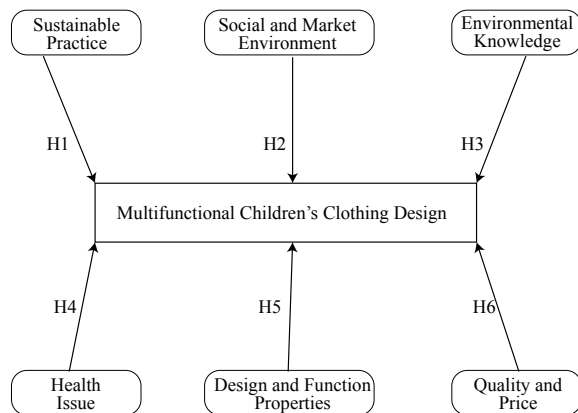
Sustainable Practice

Social and Market Environment

Environmental Knowledge

H1

H2

H3

Multifunctional Children's Clothing Design

H4

H5

H6

Health Issue

Design and Function Properties

Quality and Price